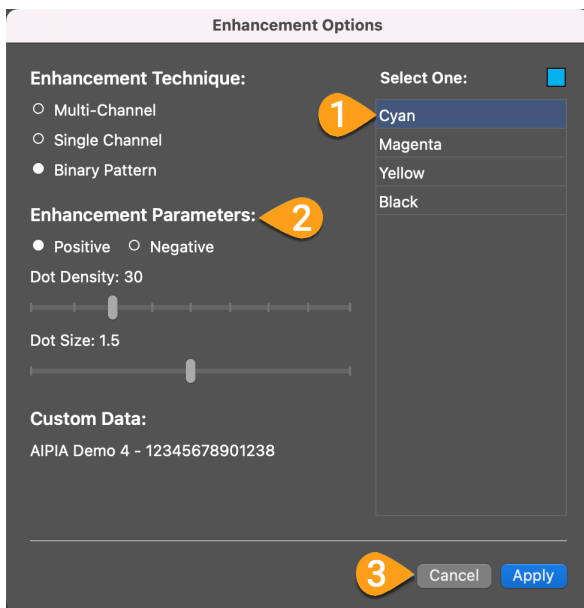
Enhancement Options

Enhancement Technique:

Multi-Channel

Single Channel

Binary Pattern

Enhancement Parameters:

2

Positive Negative

Dot Density: 30

Dot Size: 1.5

Custom Data:

AIPIA Demo 4 - 12345678901238

Select One:

1

Cyan

Magenta

Yellow

Black

3

Cancel

Apply